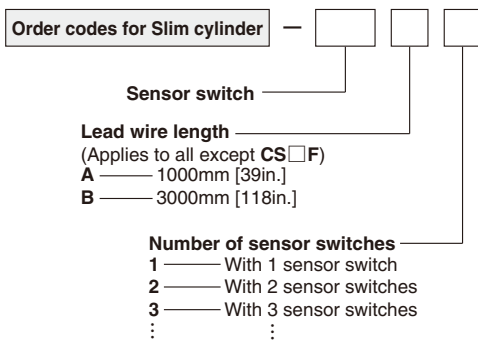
Order codes for Slim cylinder —

Sensor switch

Lead wire length
(Applies to all except CS□F)
A —— 1000mm [39in.]
B —— 3000mm [118in.]

Number of sensor switches
1 —— With 1 sensor switch
2 —— With 2 sensor switches
3 —— With 3 sensor switches
⋮ ⋮